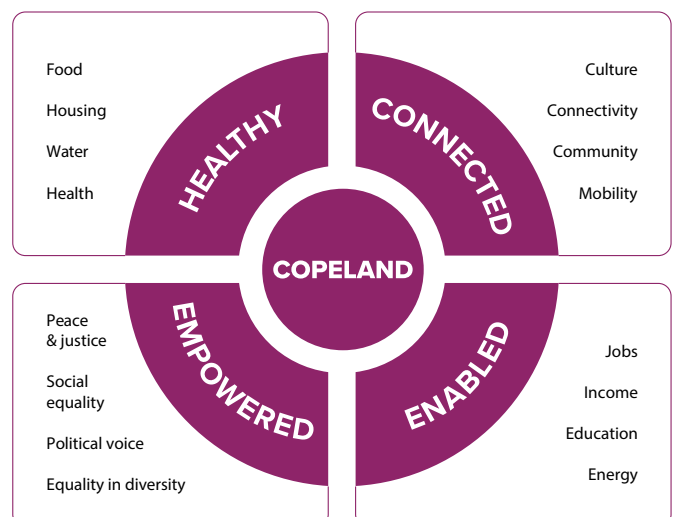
Food

Housing

Water

Health

HEALTHY

CONNECTED

Culture

Connectivity

Community

Mobility

COPELAND

Peace & justice

Social equality

Political voice

Equality in diversity

EMPOWERED

ENABLED

Jobs

Income

Education

Energy